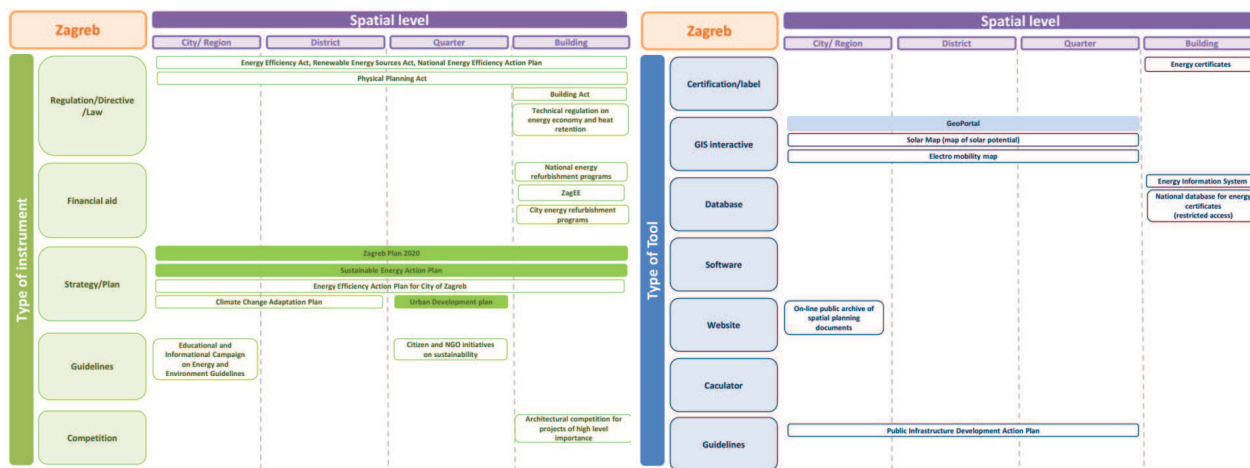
Zagreb

Spatial level

City/ Region | District | Quarter | Building

Type of instrument

Regulation/Directive /Law

Energy Efficiency Act, Renewable Energy Sources Act, National Energy Efficiency Action Plan

Physical Planning Act

Building Act

Technical regulation on energy economy and heat retention

Financial aid

National energy refurbishment programs

ZagEE

City energy refurbishment programs

Strategy/Plan

Zagreb Plan 2020

Sustainable Energy Action Plan

Energy Efficiency Action Plan for City of Zagreb

Climate Change Adaptation Plan

Urban Development plan

Guidelines

Educational and Informational Campaign on Energy and Environment Guidelines

Citizen and NGO initiatives on sustainability

Competition

Architectural competition for projects of high level importance

Zagreb

Spatial level

City/ Region | District | Quarter | Building

Type of Tool

Certification/label

Energy certificates

GIS interactive

GeoPortal

Solar Map (map of solar potential)

Electro mobility map

Database

Energy Information System

National database for energy certificates (restricted access)

Software

Website

On-line public archive of spatial planning documents

Caculator

Guidelines

Public Infrastructure Development Action Plan